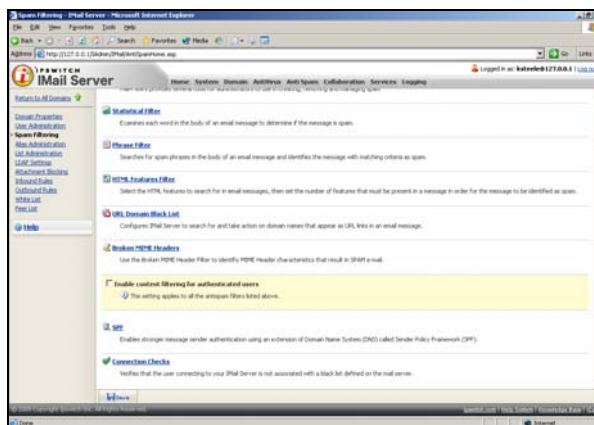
Spam Filtering - IMail Server - Microsoft Internet Explorer

File Edit View Favorites Tools Help

Back Search Favorites Media

Address http://127.0.0.1/IAdmin/IMail/AntiSpamHome.asp

Go Links

IPSWITCH IMail Server

Home System Domain Antivirus AntiSpam Collaboration Services Logging

Logged in as: kstevle@127.0.0.1 Log out

Return to All Domains

Domain Properties
User Administration
Spam Filtering
Alias Administration
List Administration
LDAP Settings
Attachment Blocking
Inbound Rules
Outbound Rules
White List
Deny List

Help

Statistical Filter
Examines each word in the body of an email message to determine if the message is spam.

Phrase Filter
Searches for spam phrases in the body of an email message and identifies the message with matching criteria as spam.

HTML Features Filter
Select the HTML features to search for in email messages, then set the number of features that must be present in a message in order for the message to be identified as spam.

URL Domain Black List
Configures IMail Server to search for and take action on domain names that appear as URL links in an email message.

Broken MIME Headers
Use the Broken MIME Header Filter to identify MIME Header characteristics that result in SPAM e-mail.

Enable content filtering for authenticated users
This setting applies to all the antispam filters listed above.

SPF
Enables stronger message sender authentication using an extension of Domain Name System (DNS) called Sender Policy Framework (SPF).

Connection Checks
Verifies that the user connecting to your IMail Server is not associated with a black list defined on the mail server.

Save

© 2005 Copyright Ipswitch Inc. All Rights Reserved.

Done

Internet